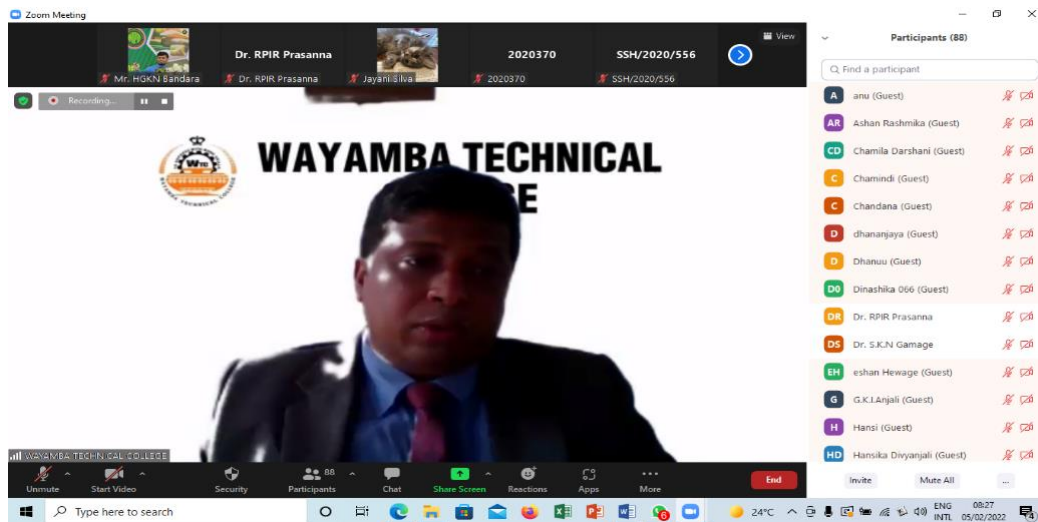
Zoom Meeting

Mr. HGKN Bandara
Dr. RPIR Prasanna
Dr. RPIR Prasanna
Jayani Silva
2020370
2020370
SSH/2020/556
SSH/2020/556
View

Recording...

WAYAMBA TECHNICAL
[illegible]E

WAYAMBA TECHNICAL COLLEGE

Participants (88)
Find a participant
A anu (Guest)
AR Ashan Rashmika (Guest)
CD Chamila Darshani (Guest)
C Chamindi (Guest)
C Chandana (Guest)
D dhananjaya (Guest)
D Dhanuu (Guest)
D0 Dinashika 066 (Guest)
DR Dr. RPIR Prasanna
DS Dr. S.K.N Gamage
EH eshan Hewage (Guest)
G G.K.I.Anjali (Guest)
H Hansi (Guest)
HD Hansika Divyanjali (Guest)
Invite
Mute All
...

Unmute
Start Video
Security
88
Participants
Chat
Share Screen
Reactions
Apps
More
End

Type here to search
24°C
ENG
INTL
08:27
05/02/2022
4